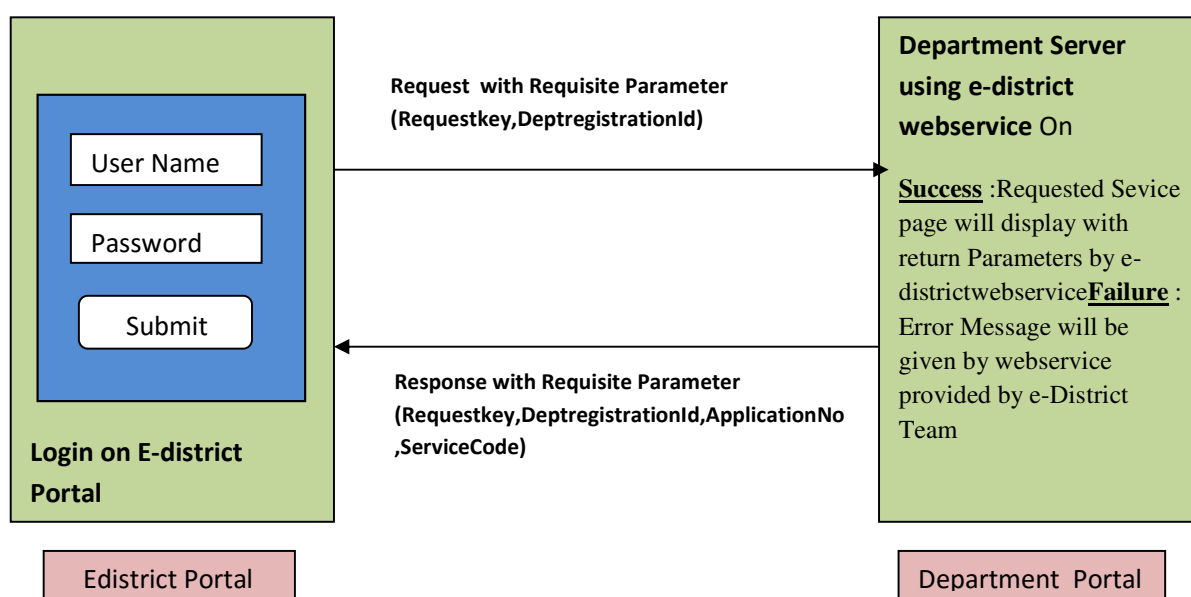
User Name

Password

Submit

Login on E-district Portal

Request with Requisite Parameter (Requestkey,DeptregistrationId)

Response with Requisite Parameter (Requestkey,DeptregistrationId,ApplicationNo ,ServiceCode)

Department Server using e-district webservice On

Success :Requested Sevice page will display with return Parameters by e-districtwebserviceFailure : Error Message will be given by webservice provided by e-District Team

Edistrict Portal

Department Portal